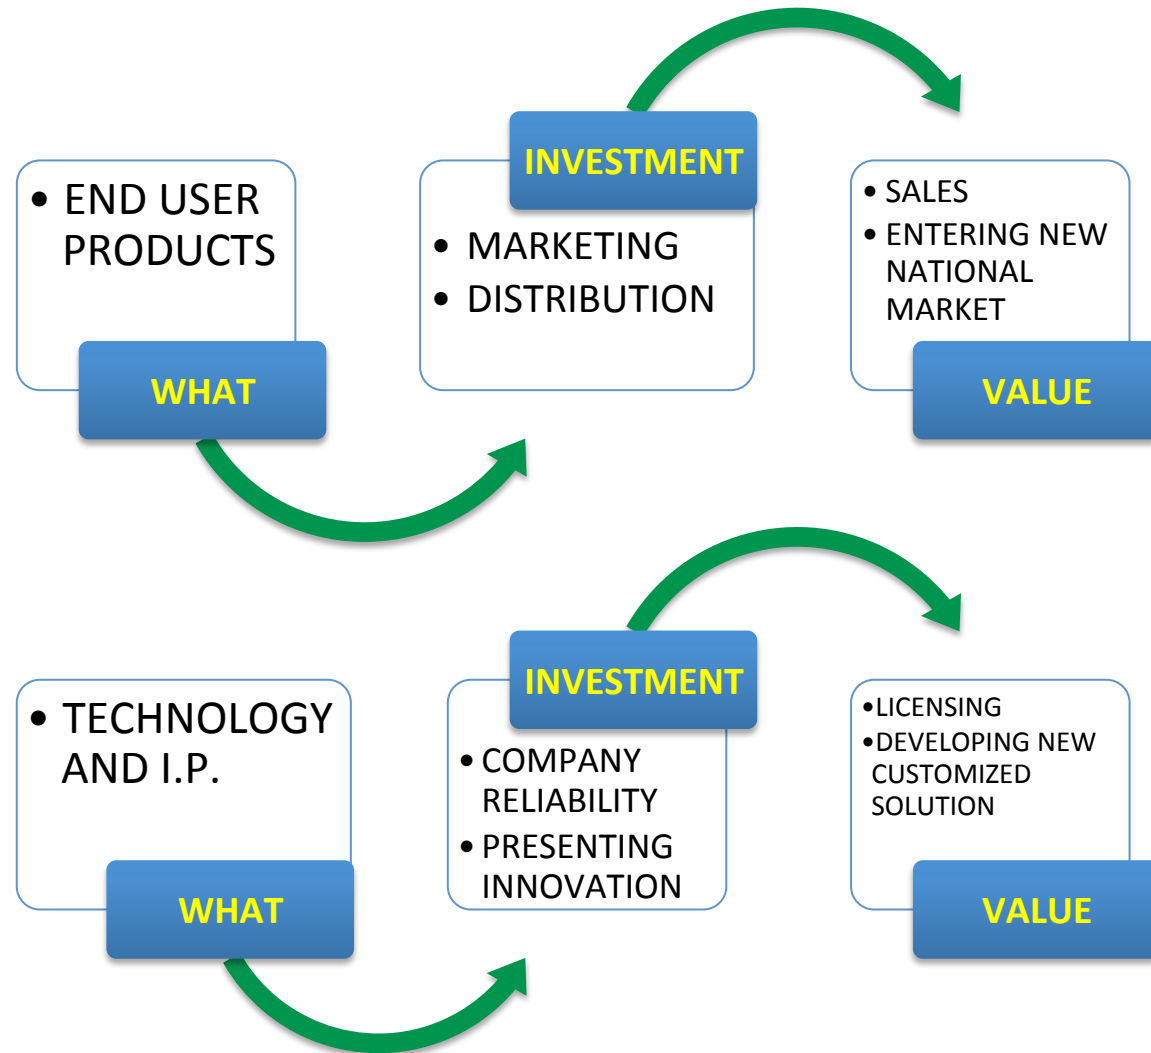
• END USER PRODUCTS

WHAT

INVESTMENT

• MARKETING
• DISTRIBUTION

• SALES
• ENTERING NEW NATIONAL MARKET

VALUE

• TECHNOLOGY AND I.P.

WHAT

INVESTMENT

• COMPANY RELIABILITY
• PRESENTING INNOVATION

•LICENSING
•DEVELOPING NEW CUSTOMIZED SOLUTION

VALUE